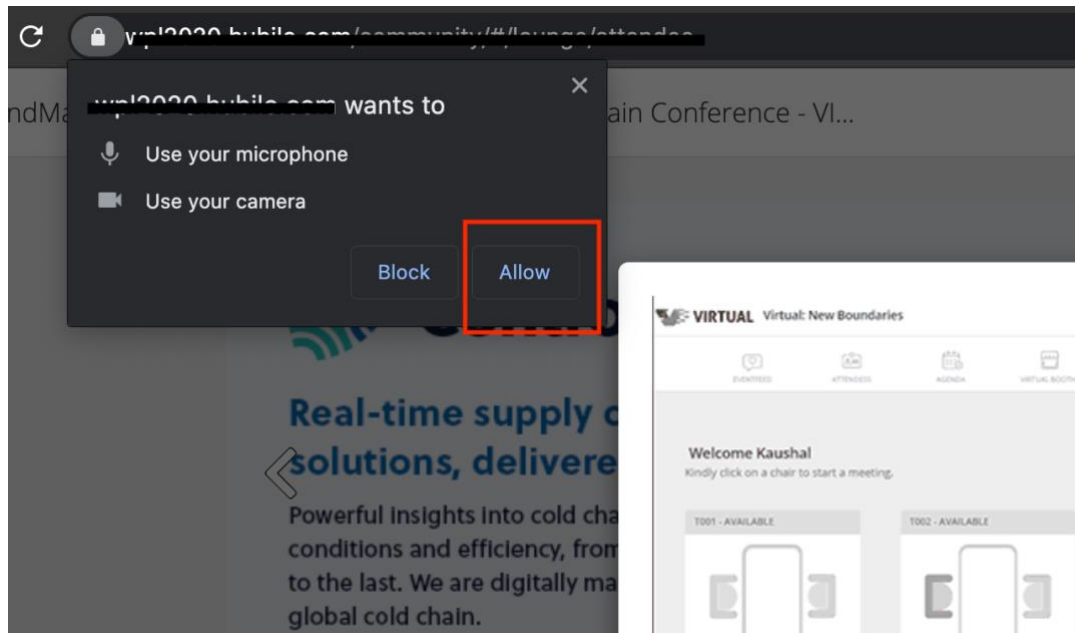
wpl2020.hubilo.com/community/#/lounge/attendee

wpl2020.hubilo.com wants to

Use your microphone

Use your camera

Block

Allow

ndMa

ain Conference - VI...

Real-time supply c solutions, delivere

Powerful insights into cold cha conditions and efficiency, from to the last. We are digitally ma global cold chain.

VIRTUAL Virtual: New Boundaries

EVENTFEED

ATTENDEES

AGENDA

VIRTUAL BOOTH

Welcome Kaushal

Kindly click on a chair to start a meeting.

T001 - AVAILABLE

T002 - AVAILABLE